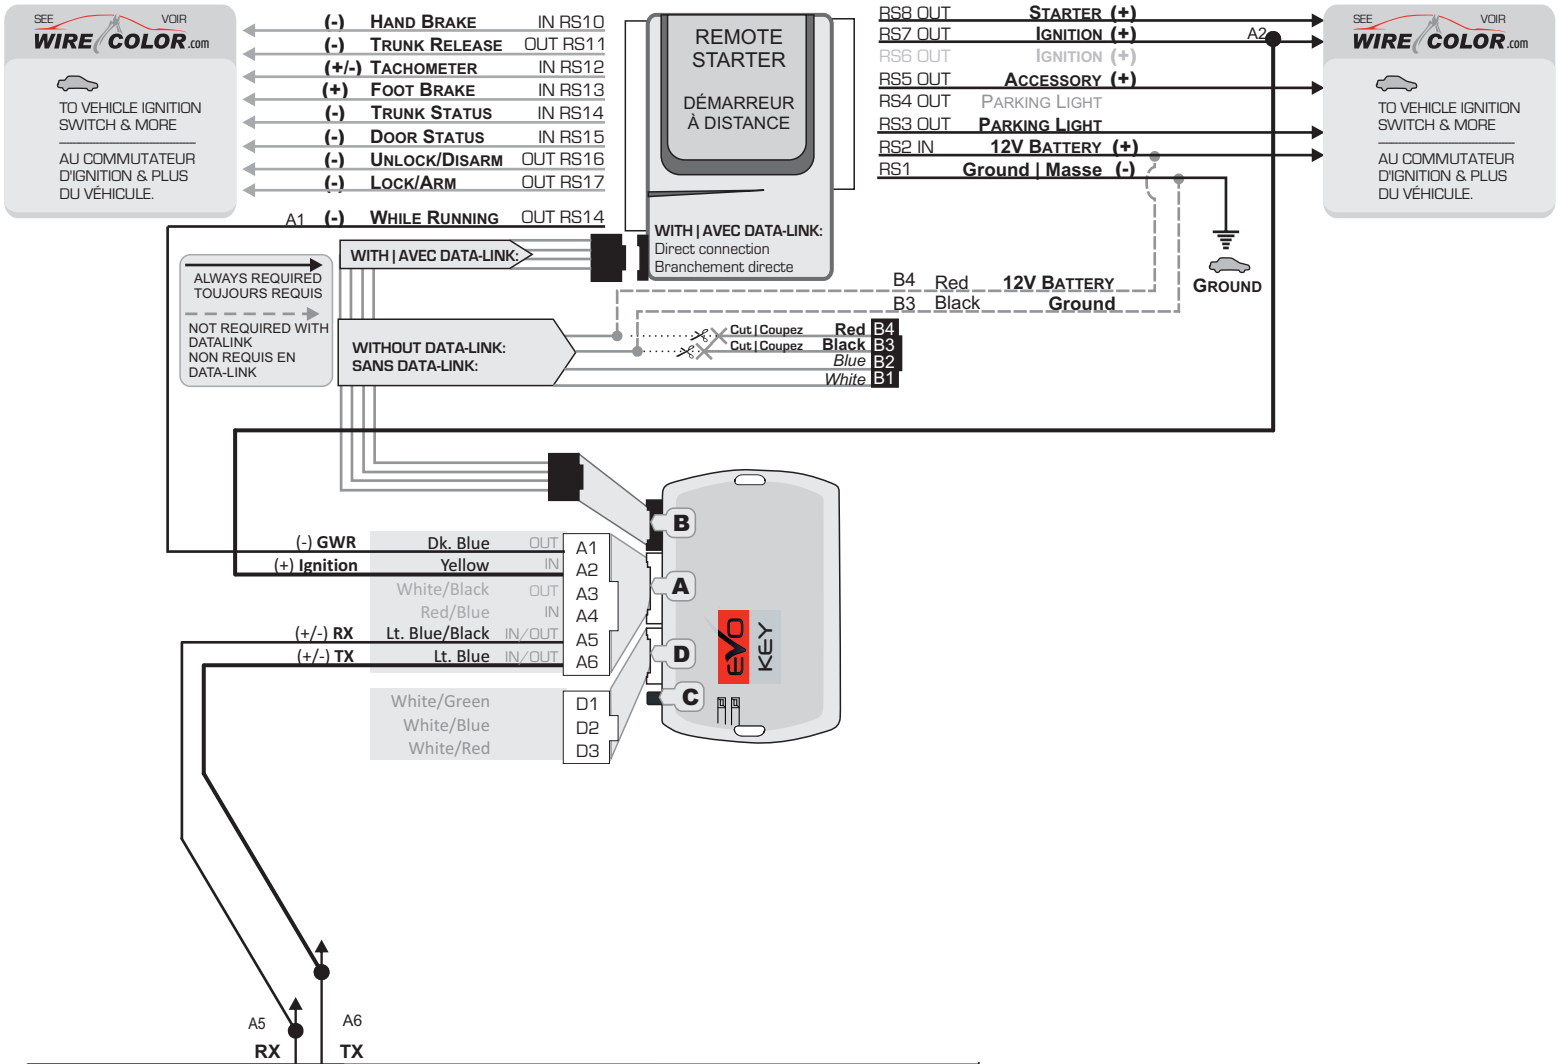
SEE VOIR
WIRE COLOR.com

TO VEHICLE IGNITION SWITCH & MORE

AU COMMUTATEUR D'IGNITION & PLUS DU VÉHICULE.

(-) HAND BRAKE IN RS10
(-) TRUNK RELEASE OUT RS11
(+/-) TACHOMETER IN RS12
(+) FOOT BRAKE IN RS13
(-) TRUNK STATUS IN RS14
(-) DOOR STATUS IN RS15
(-) UNLOCK/DISARM OUT RS16
(-) LOCK/ARM OUT RS17
A1 (-) WHILE RUNNING OUT RS14

REMOTE STARTER

DÉMARREUR À DISTANCE

WITH | AVEC DATA-LINK:
Direct connection
Branchement directe

RS8 OUT STARTER (+)
RS7 OUT IGNITION (+)
RS6 OUT IGNITION (+)
RS5 OUT ACCESSORY (+)
RS4 OUT PARKING LIGHT
RS3 OUT PARKING LIGHT
RS2 IN 12V BATTERY (+)
RS1 Ground | Masse (-)
A2

SEE VOIR
WIRE COLOR.com

TO VEHICLE IGNITION SWITCH & MORE

AU COMMUTATEUR D'IGNITION & PLUS DU VÉHICULE.

WITH | AVEC DATA-LINK:

ALWAYS REQUIRED
TOUJOURS REQUIS

NOT REQUIRED WITH DATALINK
NON REQUIS EN DATA-LINK

B4 Red 12V BATTERY
B3 Black Ground

GROUND

WITHOUT DATA-LINK:
SANS DATA-LINK:

Cut | Coupez Red B4
Cut | Coupez Black B3
Blue B2
White B1

B
A
D
C

| | | | |
|---|---|---|---|
| (-) GWR | Dk. Blue | OUT | A1 |
| (+) Ignition | Yellow | IN | A2 |
| | White/Black | OUT | A3 |
| | Red/Blue | IN | A4 |
| (+/-) RX | Lt. Blue/Black | IN/OUT | A5 |
| (+/-) TX | Lt. Blue | IN/OUT | A6 |

| | |
|---|---|
| White/Green | D1 |
| White/Blue | D2 |
| White/Red | D3 |

EVO KEY

A5
RX
A6
TX